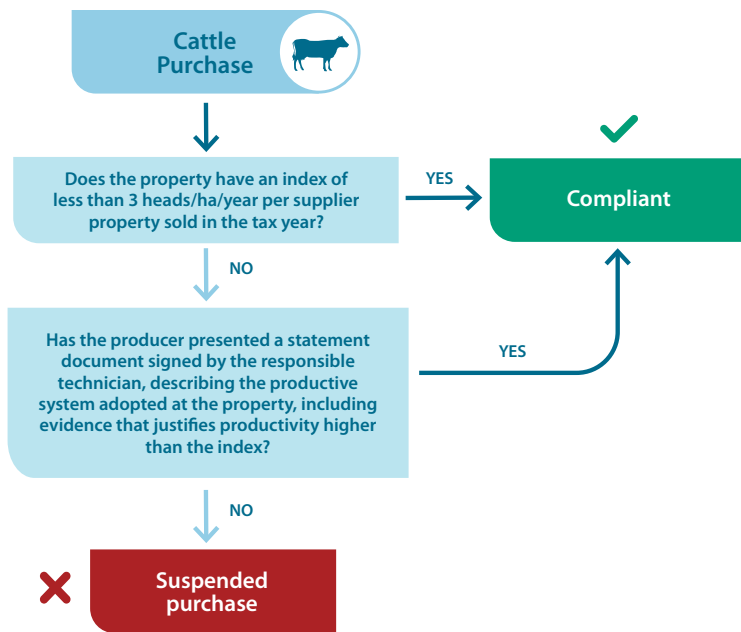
Cattle Purchase

Does the property have an index of less than 3 heads/ha/year per supplier property sold in the tax year?

YES

Compliant

NO

Has the producer presented a statement document signed by the responsible technician, describing the productive system adopted at the property, including evidence that justifies productivity higher than the index?

YES

NO

Suspended purchase